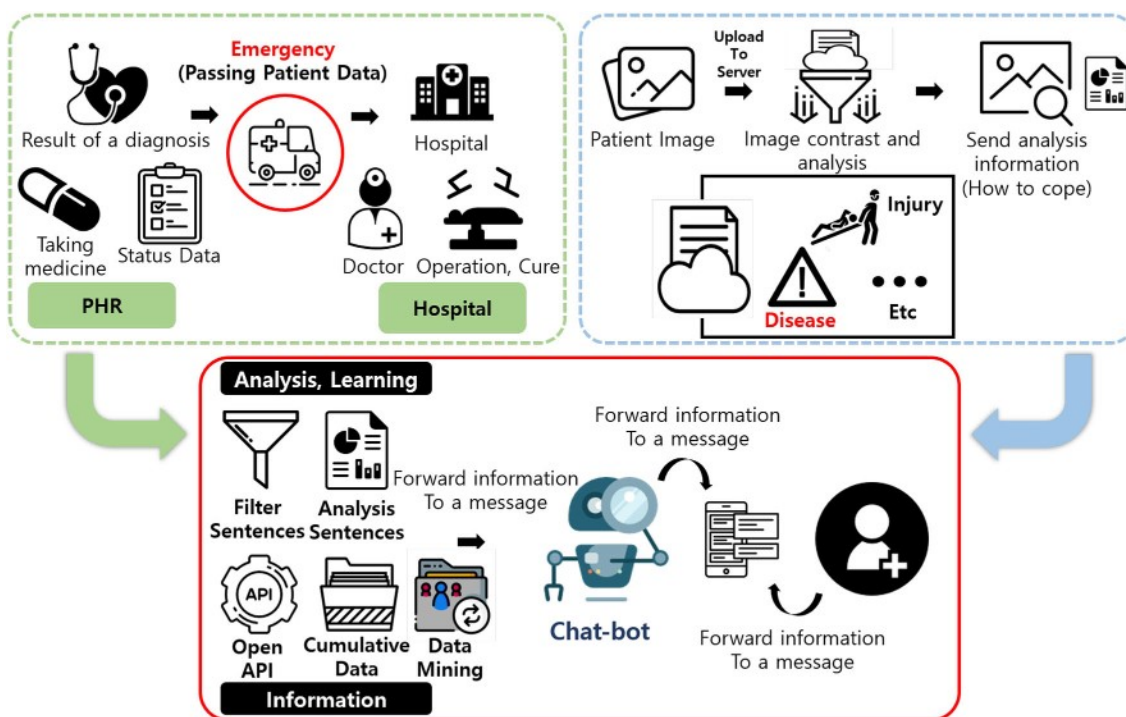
Emergency
(Passing Patient Data)

Result of a diagnosis

Hospital

Taking medicine

Status Data

Doctor

Operation, Cure

PHR

Hospital

Upload To Server

Patient Image

Image contrast and analysis

Send analysis information (How to cope)

Injury

Disease

Etc

Analysis, Learning

Filter Sentences

Analysis Sentences

Forward information To a message

Forward information To a message

API

Open API

Cumulative Data

Data Mining

Chat-bot

Forward information To a message

Information